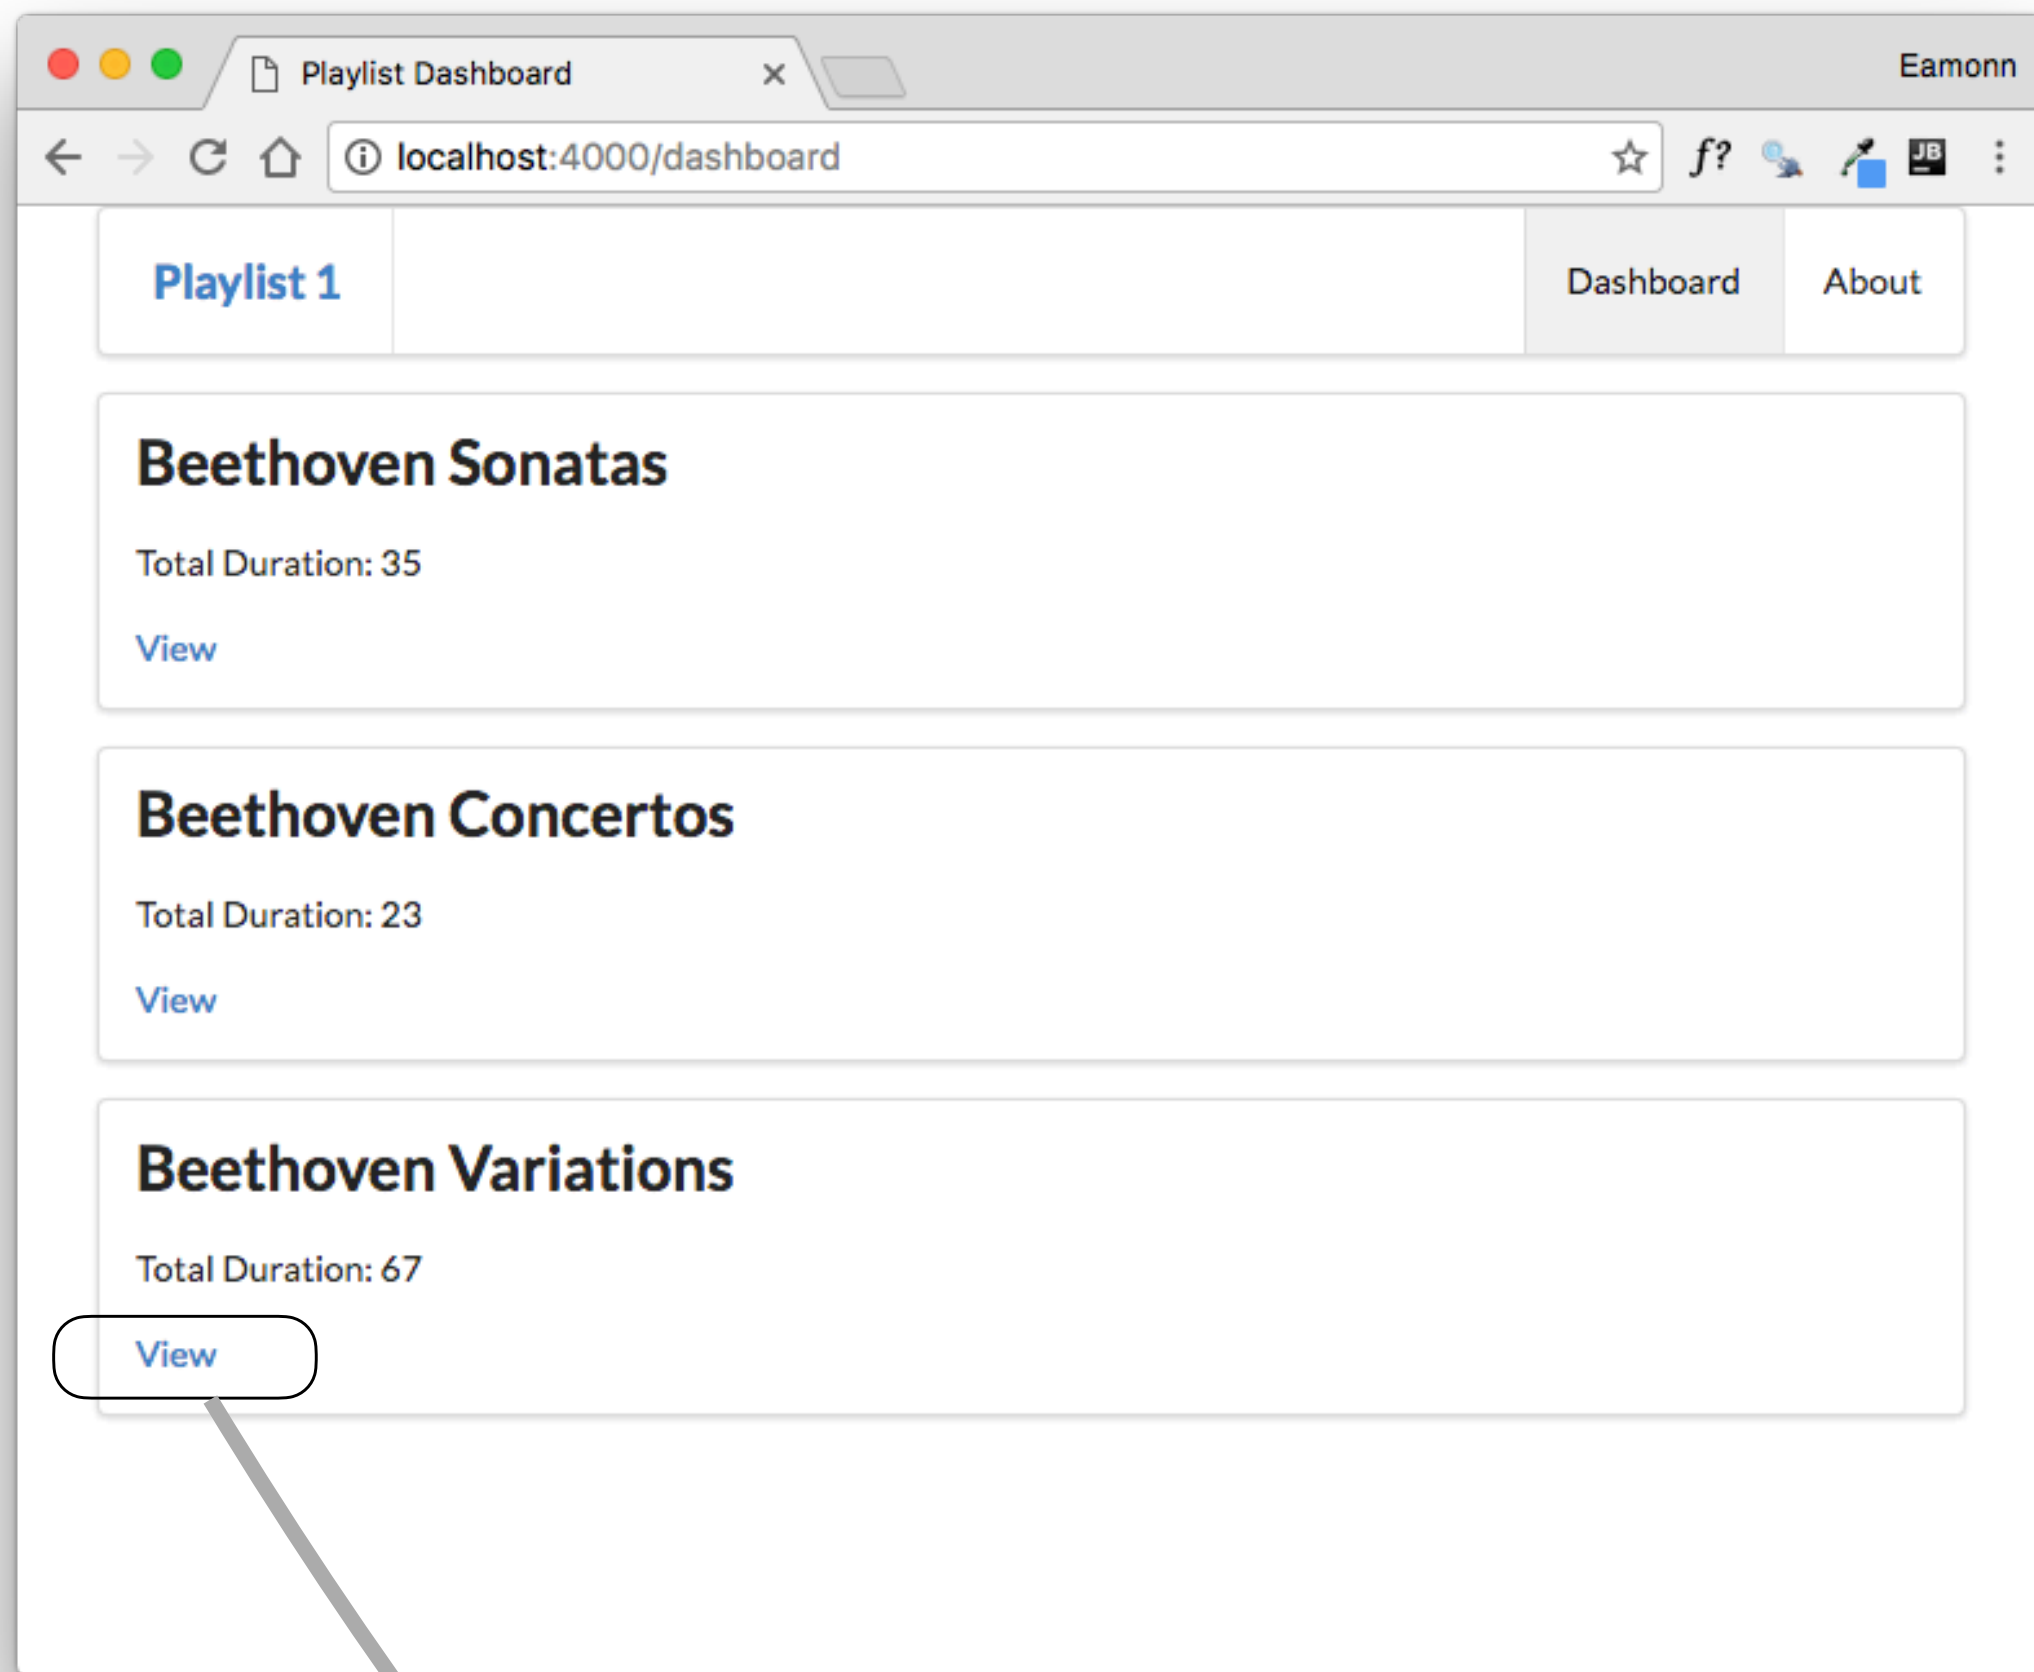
Playlist Dashboard ×

Eamonn

localhost:4000/dashboard

$f?$

JB

Playlist 1

Dashboard

About

Beethoven Sonatas

Total Duration: 35

View

Beethoven Concertos

Total Duration: 23

View

Beethoven Variations

Total Duration: 67

View